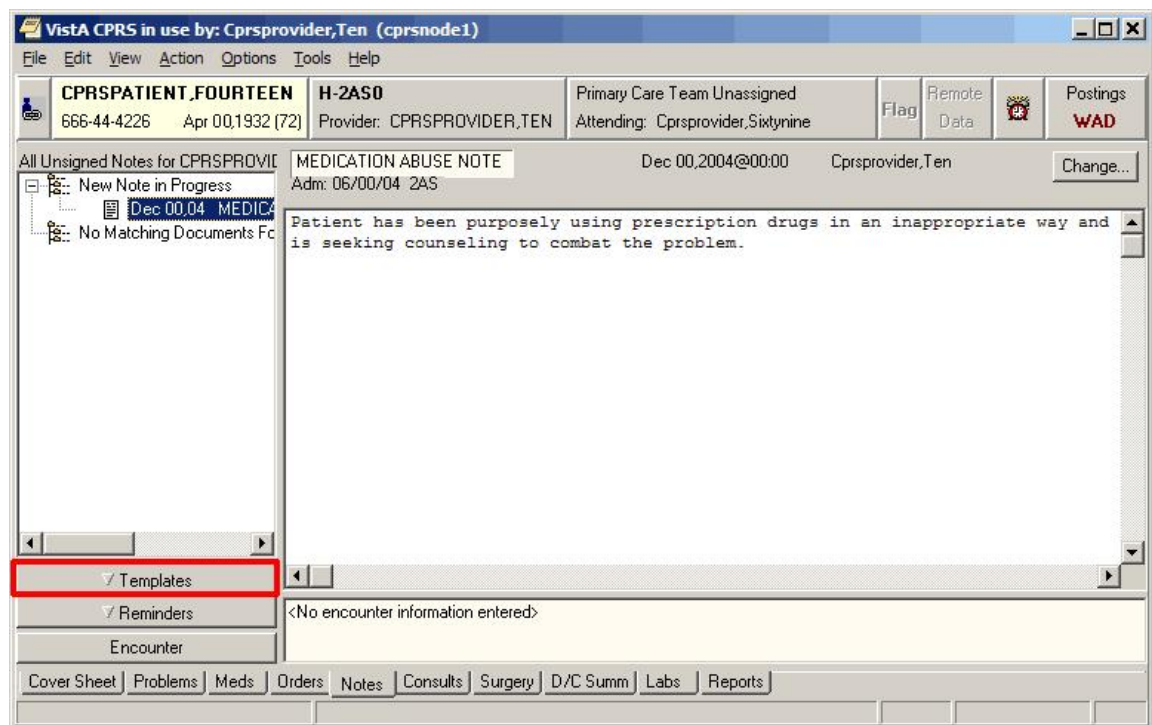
VistA CPRS in use by: Cprsprovider,Ten (cprsnode1)

File Edit View Action Options Tools Help

CPRSPATIENT,FOURTEEN
666-44-4226 Apr 00,1932 (72)

H-2AS0
Provider: CPRSPROVIDER,TEN

Primary Care Team Unassigned
Attending: Cprsprovider,Sixtynine

Flag

Remote Data

Postings
WAD

All Unsigned Notes for CPRSPROVIL

New Note in Progress

Dec 00,04 MEDICA

No Matching Documents Fc

MEDICATION ABUSE NOTE
Adm: 06/00/04 2AS

Dec 00,2004@00:00

Cprsprovider,Ten

Change...

Patient has been purposely using prescription drugs in an inappropriate way and is seeking counseling to combat the problem.

Templates

Reminders

Encounter

<No encounter information entered>

Cover Sheet | Problems | Meds | Orders | Notes | Consults | Surgery | D/C Summ | Labs | Reports